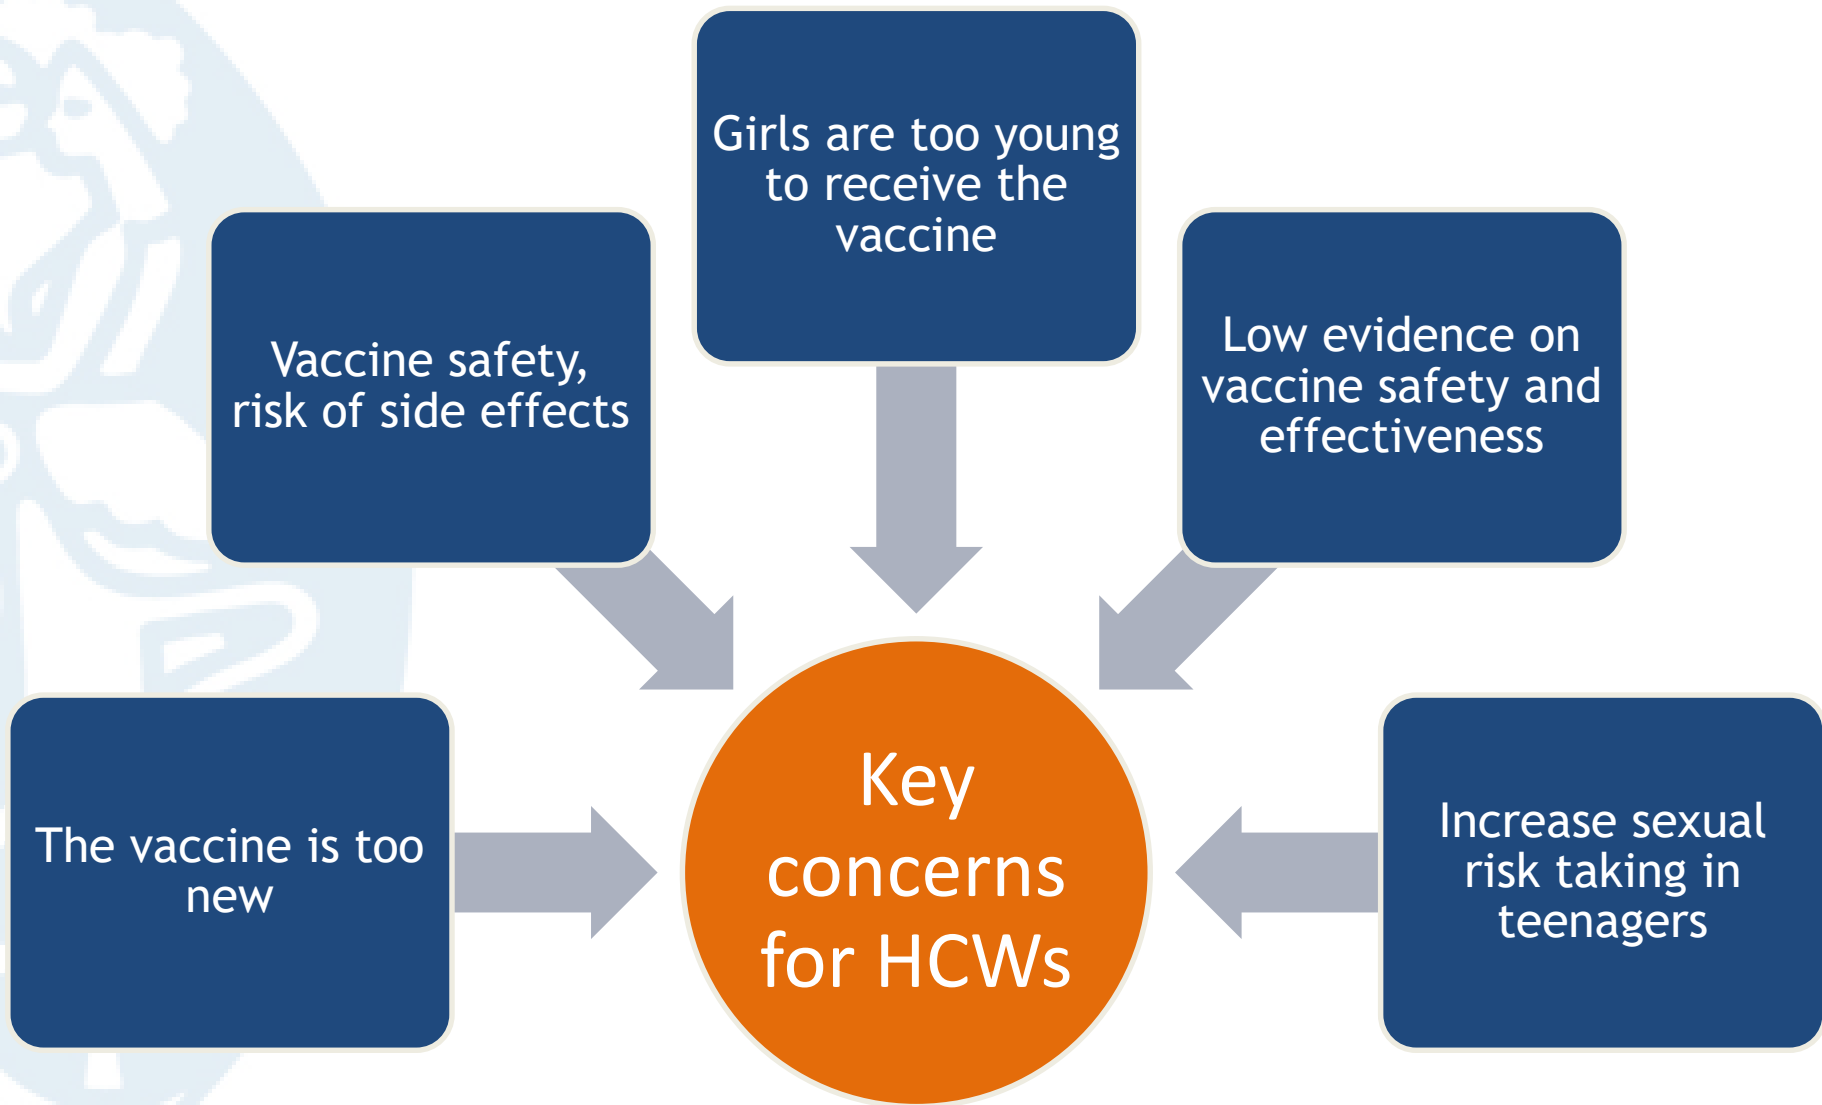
Girls are too young to receive the vaccine

Vaccine safety, risk of side effects

Low evidence on vaccine safety and effectiveness

The vaccine is too new

Key concerns for HCWs

Increase sexual risk taking in teenagers